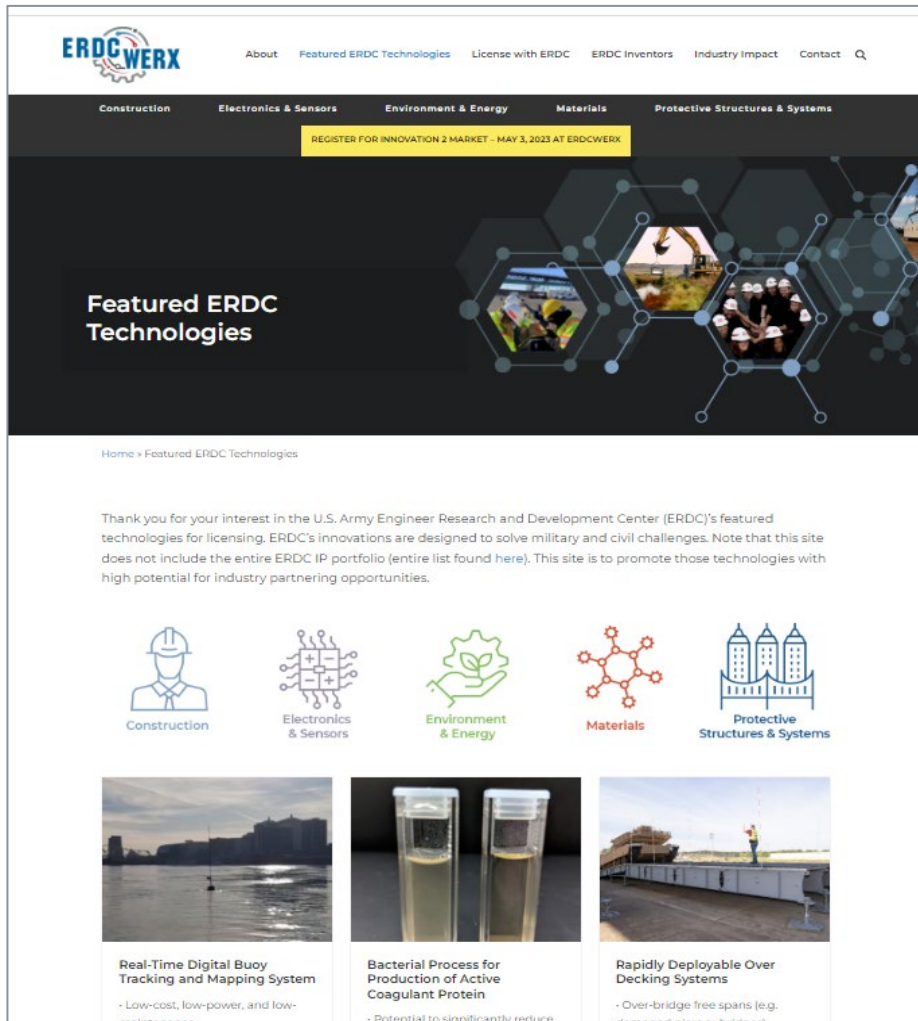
ERDC WERX

About Featured ERDC Technologies License with ERDC ERDC Inventors Industry Impact Contact

Construction Electronics & Sensors Environment & Energy Materials Protective Structures & Systems

REGISTER FOR INNOVATION 2 MARKET – MAY 3, 2023 AT ERDCWERX

Featured ERDC Technologies

Home » Featured ERDC Technologies

Thank you for your interest in the U.S. Army Engineer Research and Development Center (ERDC)'s featured technologies for licensing. ERDC's innovations are designed to solve military and civil challenges. Note that this site does not include the entire ERDC IP portfolio (entire list found here). This site is to promote those technologies with high potential for industry partnering opportunities.

Construction

Electronics & Sensors

Environment & Energy

Materials

Protective Structures & Systems

Real-Time Digital Buoy Tracking and Mapping System

• Low-cost, low-power, and low-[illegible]

Bacterial Process for Production of Active Coagulant Protein

• Potential to significantly reduce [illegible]

Rapidly Deployable Over Decking Systems

• Over-bridge free spans (e.g. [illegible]